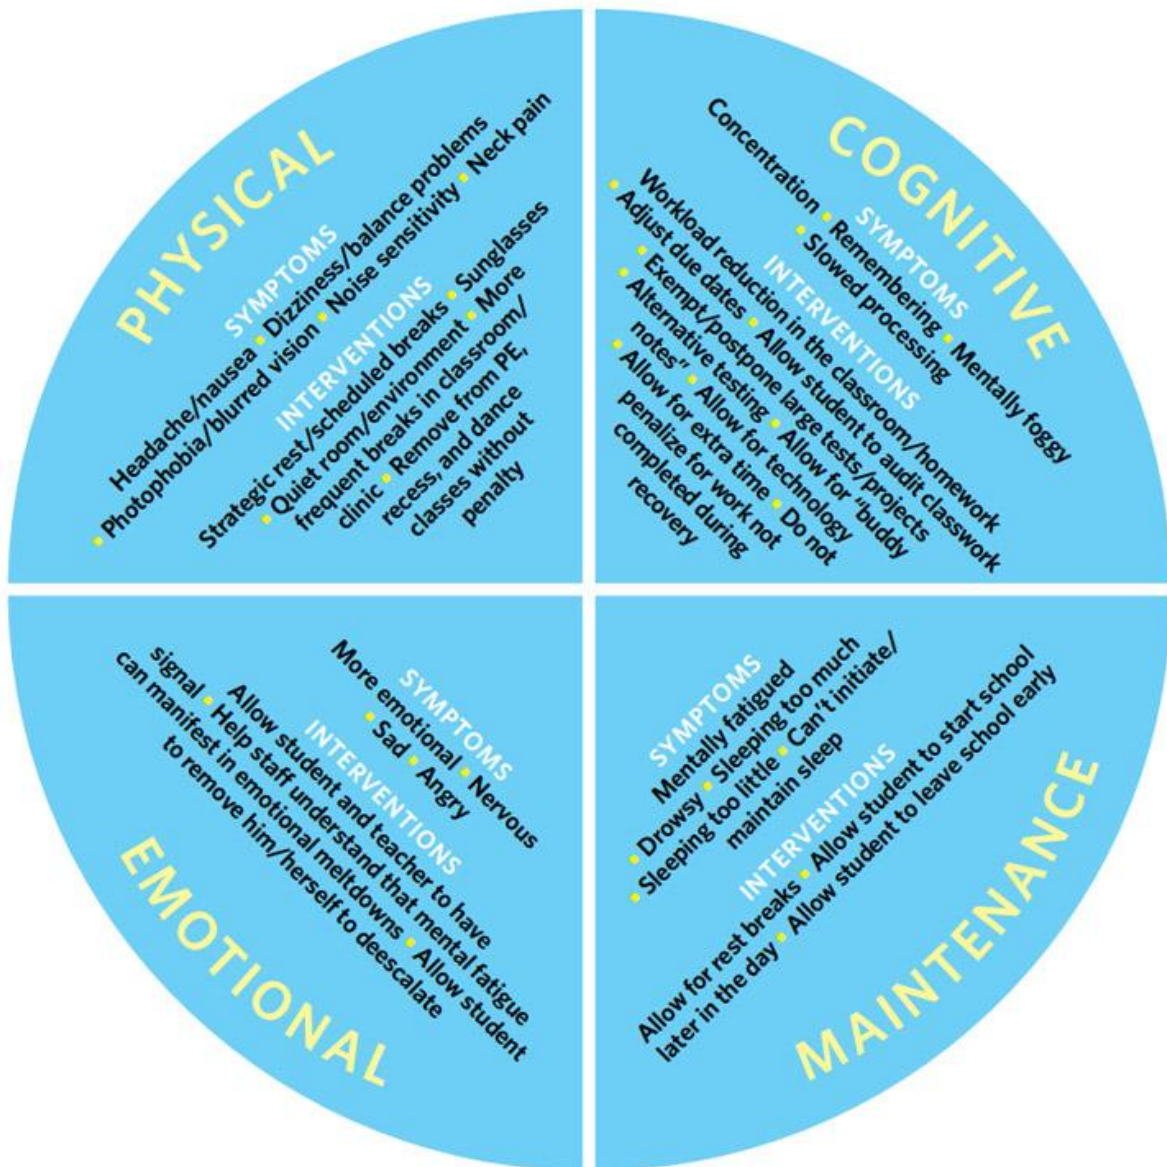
PHYSICAL

SYMPTOMS

Headache/nausea • Dizziness/balance problems • Photophobia/blurred vision • Noise sensitivity • Neck pain

INTERVENTIONS

Strategic rest/scheduled breaks • Sunglasses • Quiet room/environment • More frequent breaks in classroom/clinic • Remove from PE, recess, and dance classes without penalty

COGNITIVE

SYMPTOMS

Concentration • Remembering • Slowed processing • Mentally foggy

INTERVENTIONS

Workload reduction in the classroom/homework • Adjust due dates • Allow student to audit classwork • Exempt/postpone large tests/projects • Alternative testing • Allow for "buddy notes" • Allow for technology • Allow for extra time • Do not penalize for work not completed during recovery

EMOTIONAL

SYMPTOMS

More emotional • Nervous • Sad • Angry

INTERVENTIONS

Allow student and teacher to have signal • Help staff understand that mental fatigue can manifest in emotional meltdowns • Allow student to remove him/herself to deescalate

MAINTENANCE

SYMPTOMS

Mentally fatigued • Drowsy • Sleeping too much • Sleeping too little • Can't initiate/maintain sleep

INTERVENTIONS

Allow for rest breaks • Allow student to start school later in the day • Allow student to leave school early